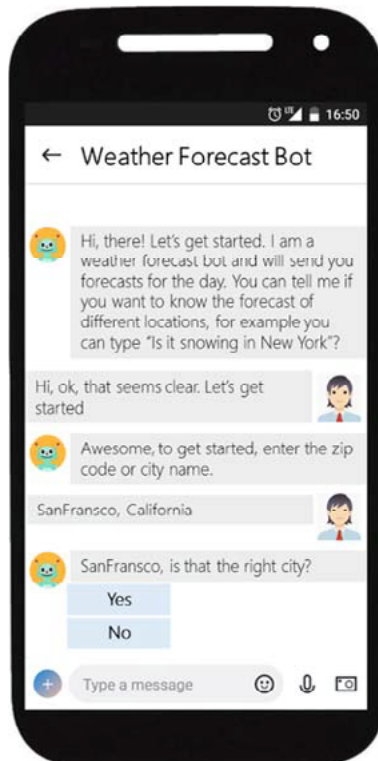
16:50

← Weather Forecast Bot

Hi, there! Let's get started. I am a weather forecast bot and will send you forecasts for the day. You can tell me if you want to know the forecast of different locations, for example you can type "Is it snowing in New York"?

Hi, ok, that seems clear. Let's get started

Awesome, to get started, enter the zip code or city name.

SanFransco, California

SanFransco, is that the right city?

Yes

No

Type a message